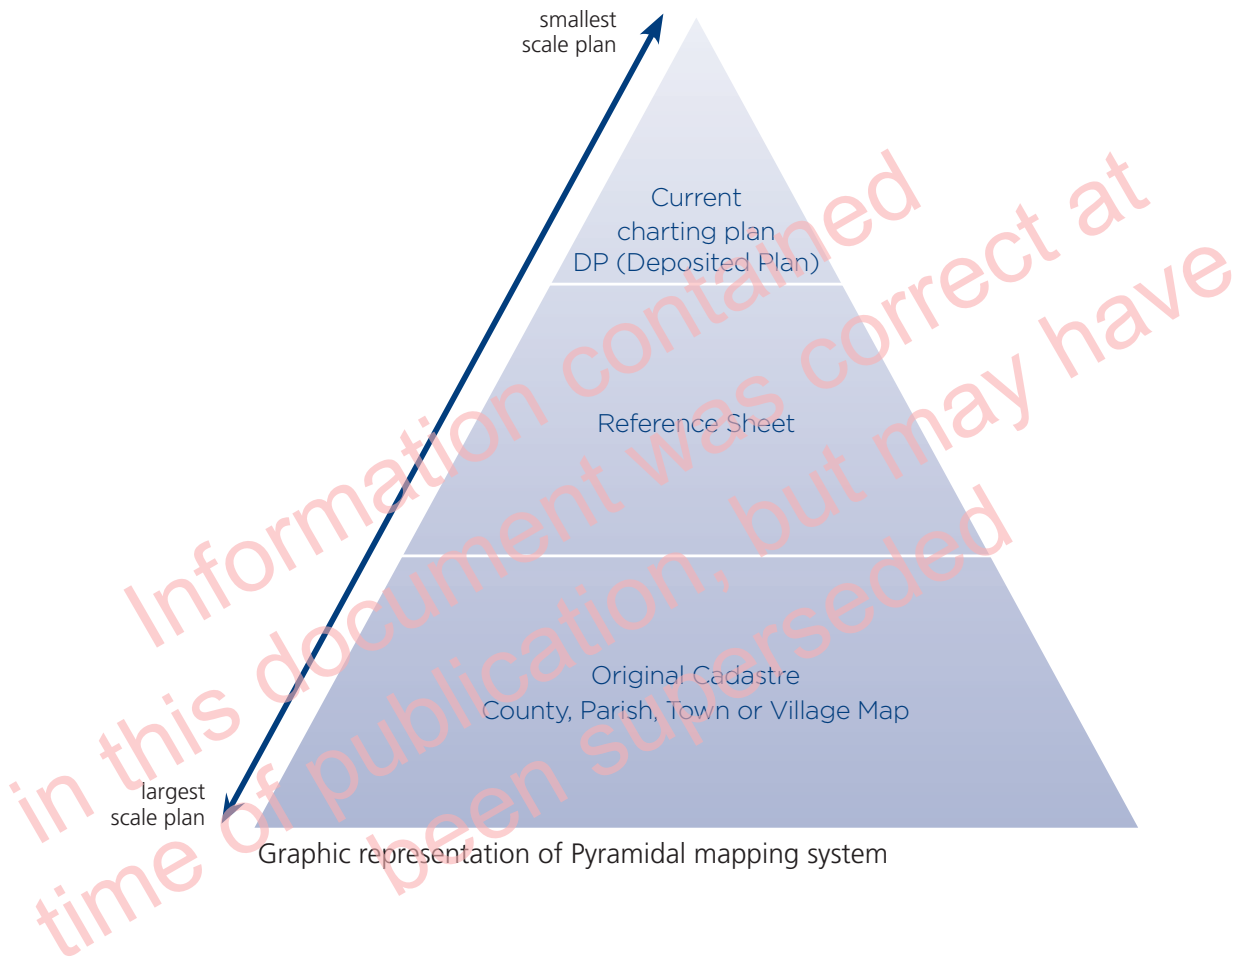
smallest
scale plan

Current
charting plan
DP (Deposited Plan)

Reference Sheet

Original Cadastre
County, Parish, Town or Village Map

largest
scale plan

Graphic representation of Pyramidal mapping system

Information contained
in this document was correct at
time of publication, but may have
been superseded